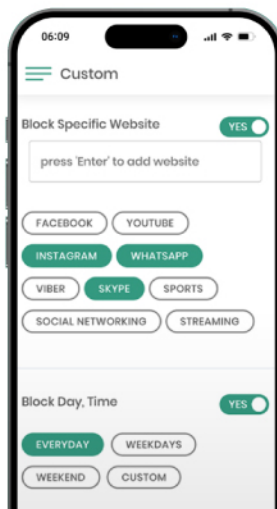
06:09

Custom

Block Specific Website

YES

press 'Enter' to add website

FACEBOOK

YOUTUBE

INSTAGRAM

WHATSAPP

VIBER

SKYPE

SPORTS

SOCIAL NETWORKING

STREAMING

Block Day, Time

YES

EVERYDAY

WEEKDAYS

WEEKEND

CUSTOM